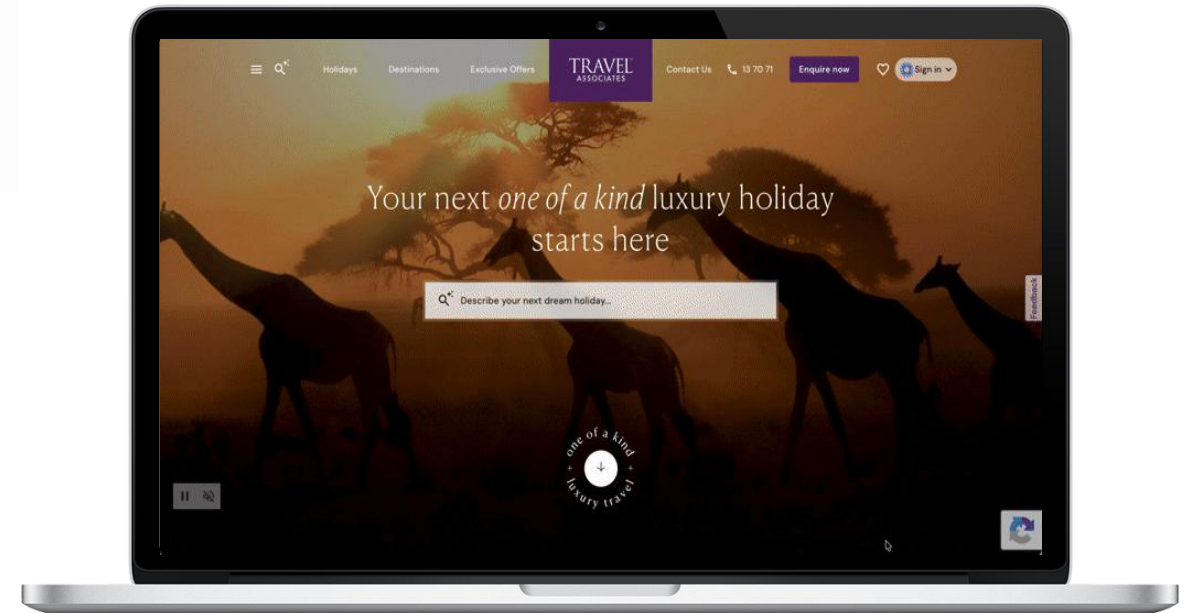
Holidays Destinations Exclusive Offers TRAVEL ASSOCIATES Contact Us 13 70 71 Enquire now Sign in

Your next *one of a kind* luxury holiday starts here

Describe your next dream holiday...

Feedback

one of a kind luxury travel